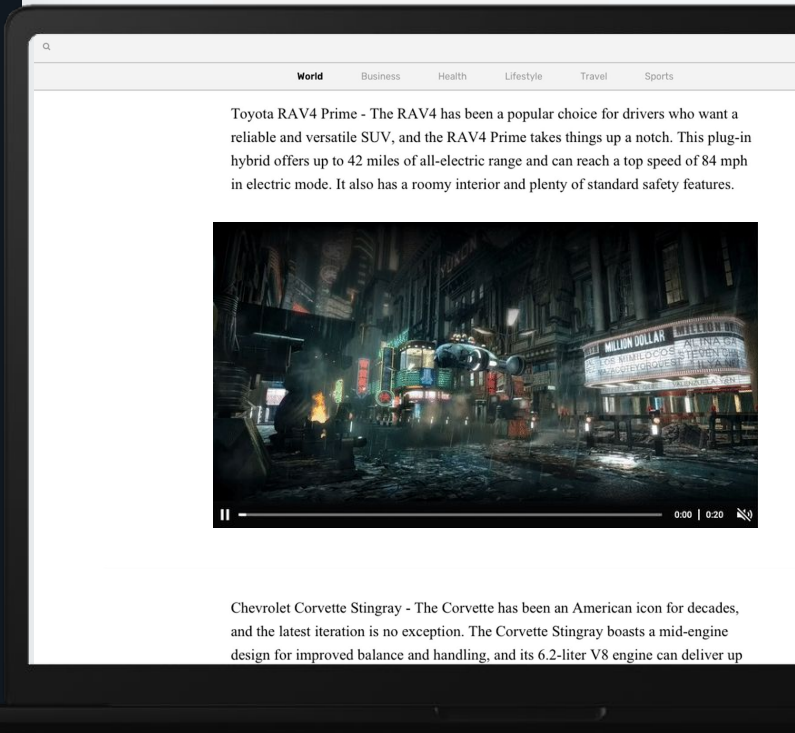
World Business Health Lifestyle Travel Sports

Toyota RAV4 Prime - The RAV4 has been a popular choice for drivers who want a reliable and versatile SUV, and the RAV4 Prime takes things up a notch. This plug-in hybrid offers up to 42 miles of all-electric range and can reach a top speed of 84 mph in electric mode. It also has a roomy interior and plenty of standard safety features.

MILLION DOLLAR

0:00 | 0:20

Chevrolet Corvette Stingray - The Corvette has been an American icon for decades, and the latest iteration is no exception. The Corvette Stingray boasts a mid-engine design for improved balance and handling, and its 6.2-liter V8 engine can deliver up